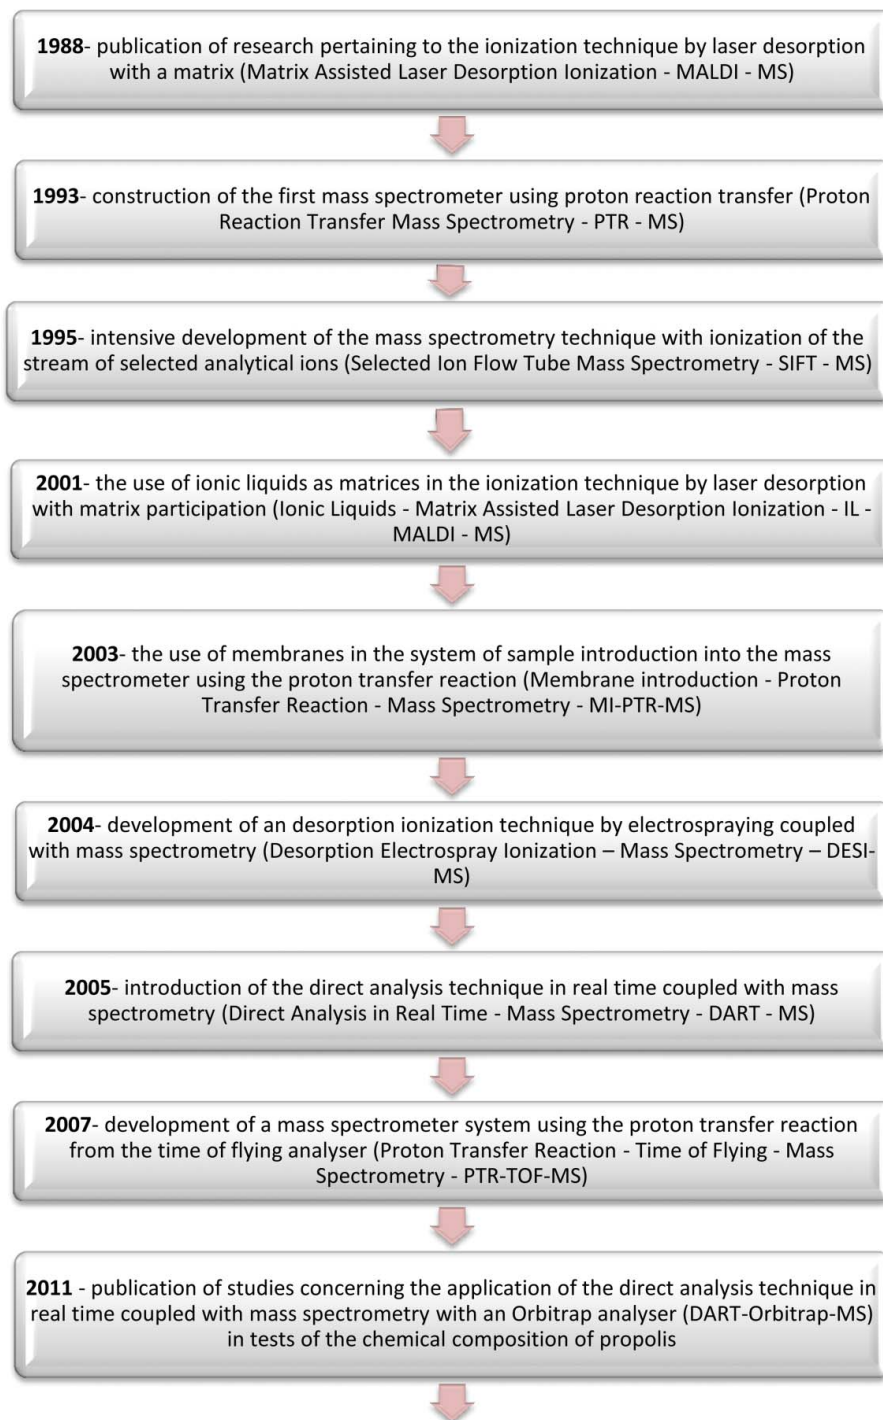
**1988**- publication of research pertaining to the ionization technique by laser desorption with a matrix (Matrix Assisted Laser Desorption Ionization - MALDI - MS)

**1993**- construction of the first mass spectrometer using proton reaction transfer (Proton Reaction Transfer Mass Spectrometry - PTR - MS)

**1995**- intensive development of the mass spectrometry technique with ionization of the stream of selected analytical ions (Selected Ion Flow Tube Mass Spectrometry - SIFT - MS)

**2001**- the use of ionic liquids as matrices in the ionization technique by laser desorption with matrix participation (Ionic Liquids - Matrix Assisted Laser Desorption Ionization - IL - MALDI - MS)

**2003**- the use of membranes in the system of sample introduction into the mass spectrometer using the proton transfer reaction (Membrane introduction - Proton Transfer Reaction - Mass Spectrometry - MI-PTR-MS)

**2004**- development of an desorption ionization technique by electrospraying coupled with mass spectrometry (Desorption Electrospray Ionization – Mass Spectrometry – DESI-MS)

**2005**- introduction of the direct analysis technique in real time coupled with mass spectrometry (Direct Analysis in Real Time - Mass Spectrometry - DART - MS)

**2007**- development of a mass spectrometer system using the proton transfer reaction from the time of flying analyser (Proton Transfer Reaction - Time of Flying - Mass Spectrometry - PTR-TOF-MS)

**2011** - publication of studies concerning the application of the direct analysis technique in real time coupled with mass spectrometry with an Orbitrap analyser (DART-Orbitrap-MS) in tests of the chemical composition of propolis